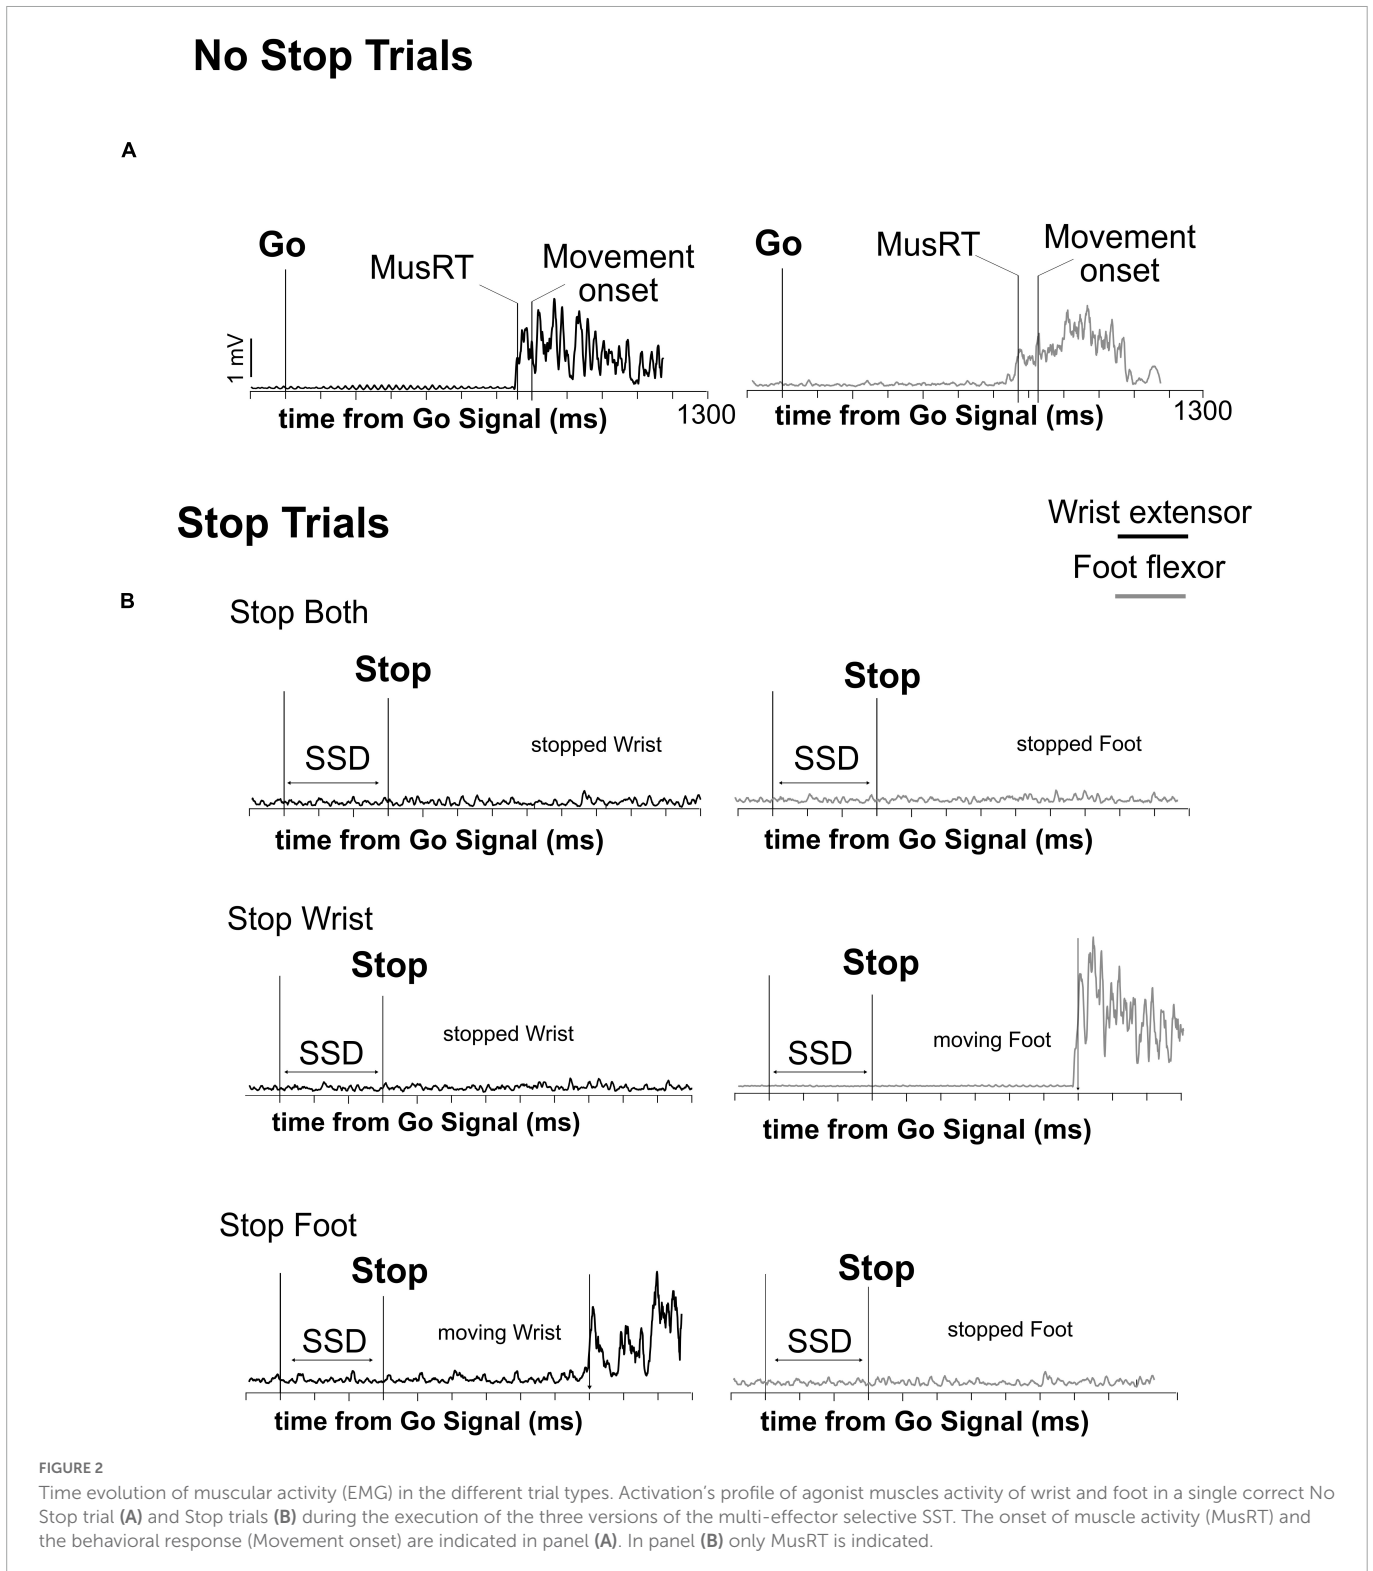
No Stop Trials

A

Go

MusRT

Movement onset

1 mV

time from Go Signal (ms)

1300

Go

MusRT

Movement onset

time from Go Signal (ms)

1300

Stop Trials

Wrist extensor

Foot flexor

B

Stop Both

Stop

SSD

stopped Wrist

time from Go Signal (ms)

Stop

SSD

stopped Foot

time from Go Signal (ms)

Stop Wrist

Stop

SSD

stopped Wrist

time from Go Signal (ms)

Stop

SSD

moving Foot

time from Go Signal (ms)

Stop Foot

Stop

SSD

moving Wrist

time from Go Signal (ms)

Stop

SSD

stopped Foot

time from Go Signal (ms)

FIGURE 2

Time evolution of muscular activity (EMG) in the different trial types. Activation's profile of agonist muscles activity of wrist and foot in a single correct No Stop trial **(A)** and Stop trials **(B)** during the execution of the three versions of the multi-effector selective SST. The onset of muscle activity (MusRT) and the behavioral response (Movement onset) are indicated in panel **(A)**. In panel **(B)** only MusRT is indicated.